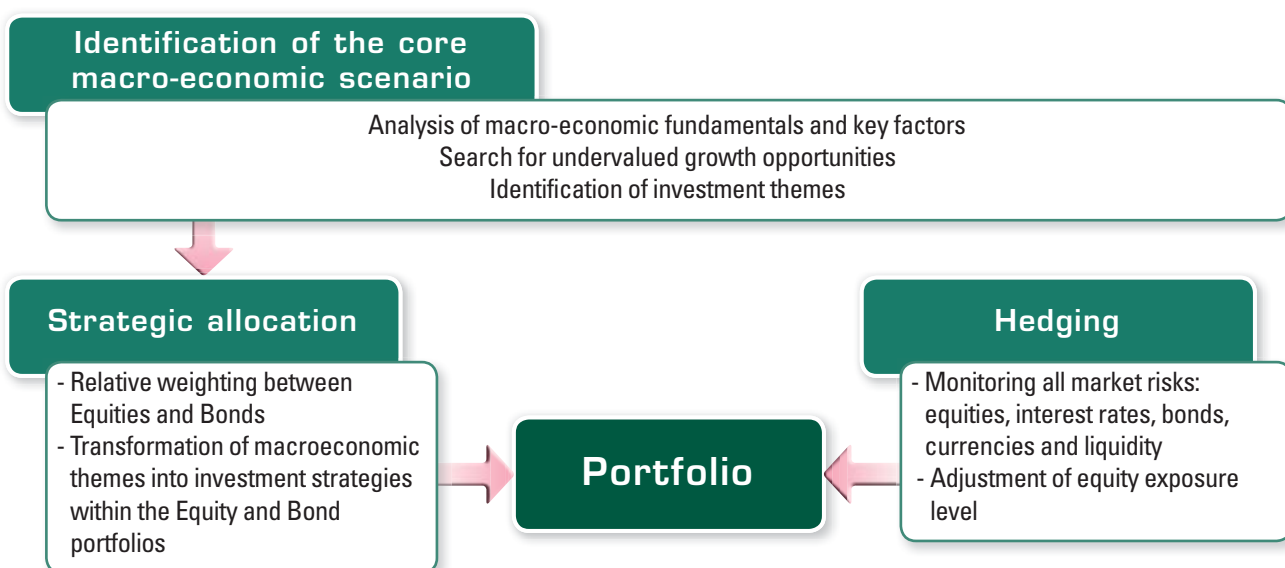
Identification of the core macro-economic scenario

Analysis of macro-economic fundamentals and key factors
Search for undervalued growth opportunities
Identification of investment themes

Strategic allocation

- Relative weighting between Equities and Bonds
- Transformation of macroeconomic themes into investment strategies within the Equity and Bond portfolios

Portfolio

Hedging

- Monitoring all market risks: equities, interest rates, bonds, currencies and liquidity
- Adjustment of equity exposure level